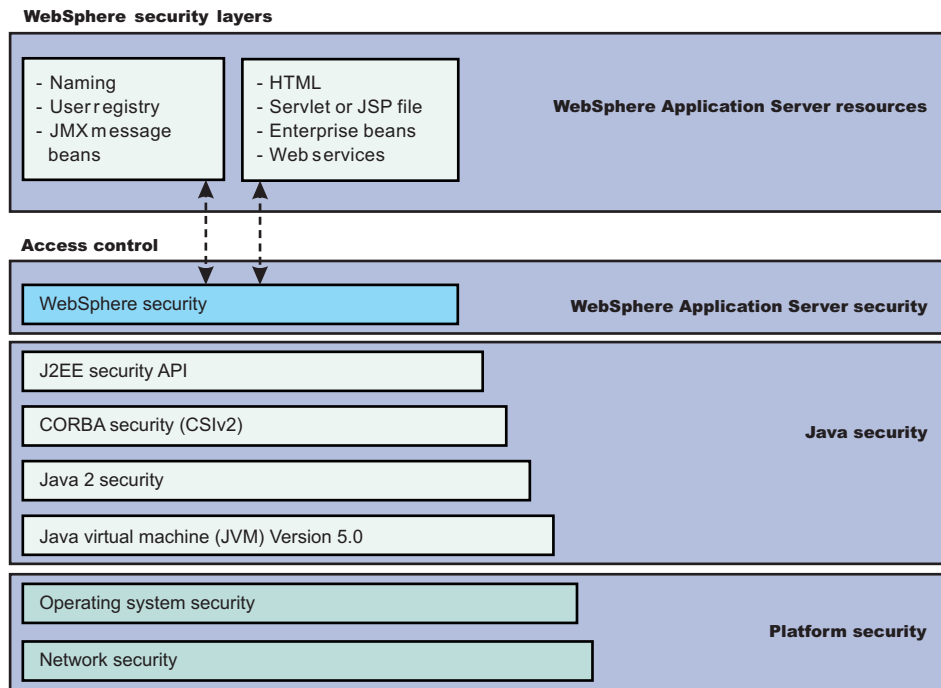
WebSphere security layers

- Naming
- User registry
- JMX message beans

- HTML
- Servlet or JSP file
- Enterprise beans
- Web services

WebSphere Application Server resources

Access control

WebSphere security

WebSphere Application Server security

J2EE security API

CORBA security (CSIv2)

Java 2 security

Java virtual machine (JVM) Version 5.0

Java security

Operating system security

Network security

Platform security